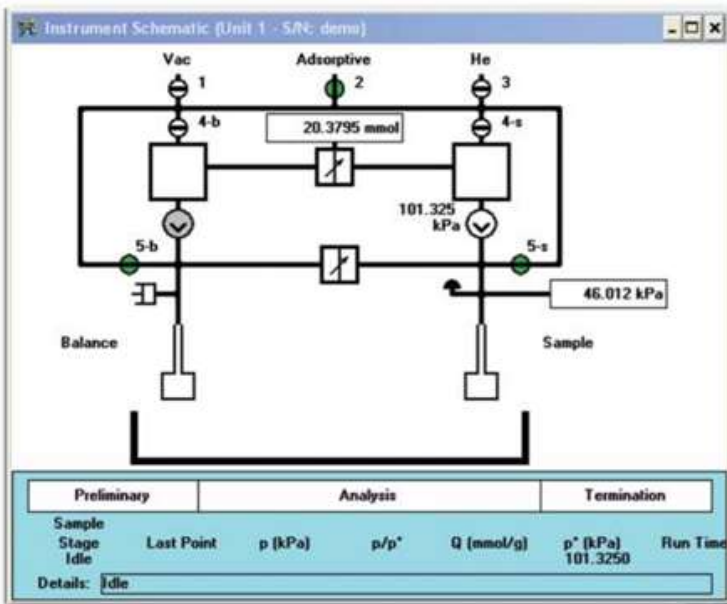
Instrument Schematic (Unit 1 - S/N: demo)

Vac 1

Adsorptive 2

He 3

4-b

20.3795 mmol

4-s

101.325 kPa

5-b

5-s

46.012 kPa

Balance

Sample

| Preliminary | Analysis | Termination |
|---|---|---|

Sample Stage Idle

Last Point

p (kPa)

p/p*

Q (mmol/g)

p* (kPa) 101.3250

Run Time

Details: Idle